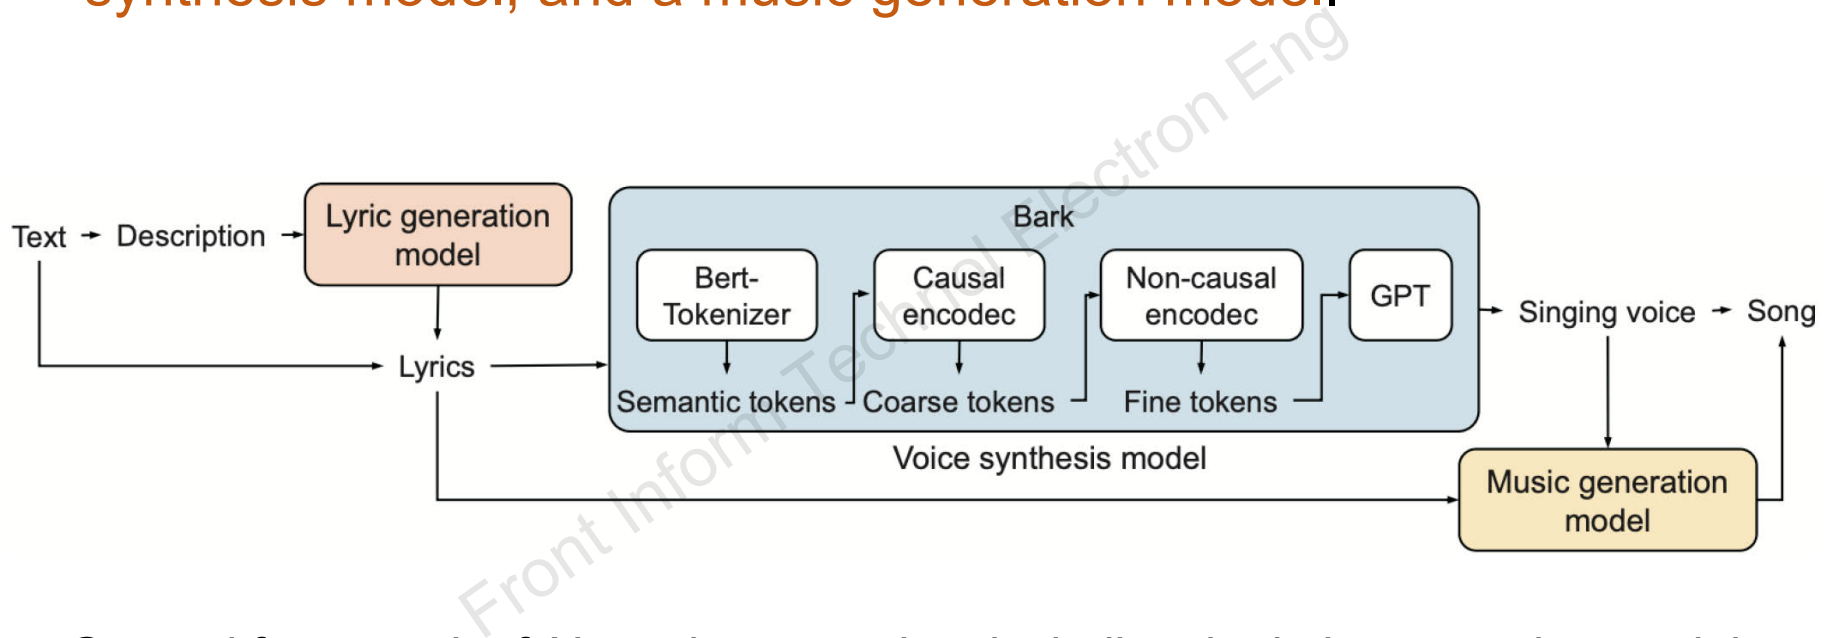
Text → Description → Lyric generation model

Lyrics

Bark

Bert-Tokenizer

Semantic tokens

Causal encodec

Coarse tokens

Non-causal encodec

Fine tokens

GPT

Voice synthesis model

Singing voice → Song

Music generation model

Front Inform Technol Electron Eng